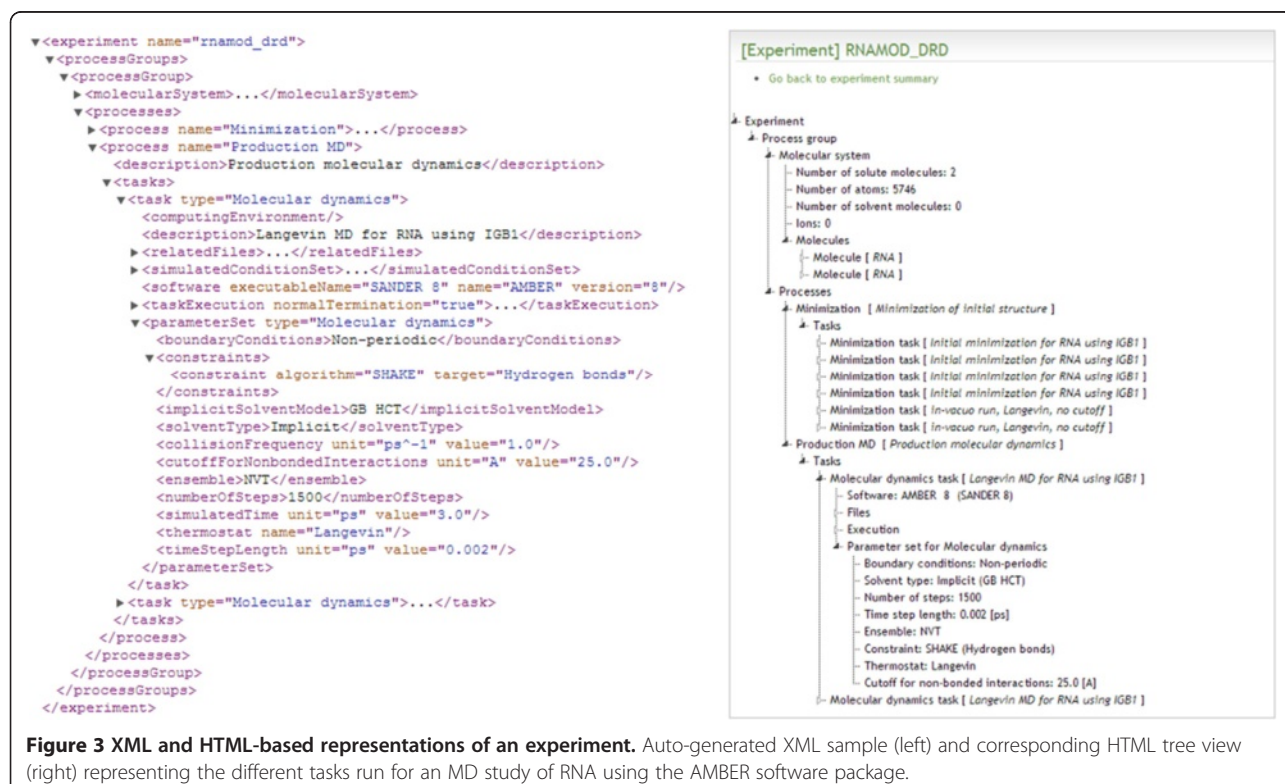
▼<experiment name="rnamod_drd">
▼<processGroups>
▼<processGroup>
▶<molecularSystem>...</molecularSystem>
▼<processes>
▶<process name="Minimization">...</process>
▼<process name="Production MD">
<description>Production molecular dynamics</description>
▼<tasks>
▼<task type="Molecular dynamics">
<computingEnvironment/>
<description>Langevin MD for RNA using IGB1</description>
▶<relatedFiles>...</relatedFiles>
▶<simulatedConditionSet>...</simulatedConditionSet>
<software executableName="SANDER 8" name="AMBER" version="8"/>
▶<taskExecution normalTermination="true">...</taskExecution>
▼<parameterSet type="Molecular dynamics">
<boundaryConditions>Non-periodic</boundaryConditions>
▼<constraints>
<constraint algorithm="SHAKE" target="Hydrogen bonds"/>
</constraints>
<implicitSolventModel>GB HCT</implicitSolventModel>
<solventType>Implicit</solventType>
<collisionFrequency unit="ps^-1" value="1.0"/>
<cutoffForNonbondedInteractions unit="A" value="25.0"/>
<ensemble>NVT</ensemble>
<numberOfSteps>1500</numberOfSteps>
<simulatedTime unit="ps" value="3.0"/>
<thermostat name="Langevin"/>
<timeStepLength unit="ps" value="0.002"/>
</parameterSet>
</task>
▶<task type="Molecular dynamics">...</task>
</tasks>
</process>
</processes>
</processGroup>
</processGroups>
</experiment>

[Experiment] RNAMOD_DRD

• Go back to experiment summary

Experiment
Process group
Molecular system
Number of solute molecules: 2
Number of atoms: 5746
Number of solvent molecules: 0
Ions: 0
Molecules
Molecule [ RNA ]
Molecule [ RNA ]
Processes
Minimization [ Minimization of initial structure ]
Tasks
Minimization task [ Initial minimization for RNA using IGB1 ]
Minimization task [ Initial minimization for RNA using IGB1 ]
Minimization task [ Initial minimization for RNA using IGB1 ]
Minimization task [ Initial minimization for RNA using IGB1 ]
Minimization task [ In-vacuo run, Langevin, no cutoff ]
Minimization task [ In-vacuo run, Langevin, no cutoff ]
Production MD [ Production molecular dynamics ]
Tasks
Molecular dynamics task [ Langevin MD for RNA using IGB1 ]
Software: AMBER 8 (SANDER 8)
Files
Execution
Parameter set for Molecular dynamics
Boundary conditions: Non-periodic
Solvent type: Implicit (GB HCT)
Number of steps: 1500
Time step length: 0.002 [ps]
Ensemble: NVT
Constraint: SHAKE (Hydrogen bonds)
Thermostat: Langevin
Cutoff for non-bonded interactions: 25.0 [A]
Molecular dynamics task [ Langevin MD for RNA using IGB1 ]

**Figure 3 XML and HTML-based representations of an experiment.** Auto-generated XML sample (left) and corresponding HTML tree view (right) representing the different tasks run for an MD study of RNA using the AMBER software package.